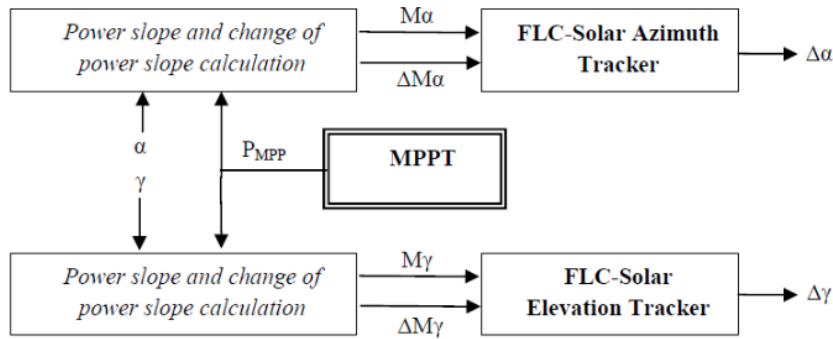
Power slope and change of power slope calculation

Mα

ΔMα

FLC-Solar Azimuth Tracker

Δα

α

γ

$P_{MPP}$

MPPT

Power slope and change of power slope calculation

Mγ

ΔMγ

FLC-Solar Elevation Tracker

Δγ